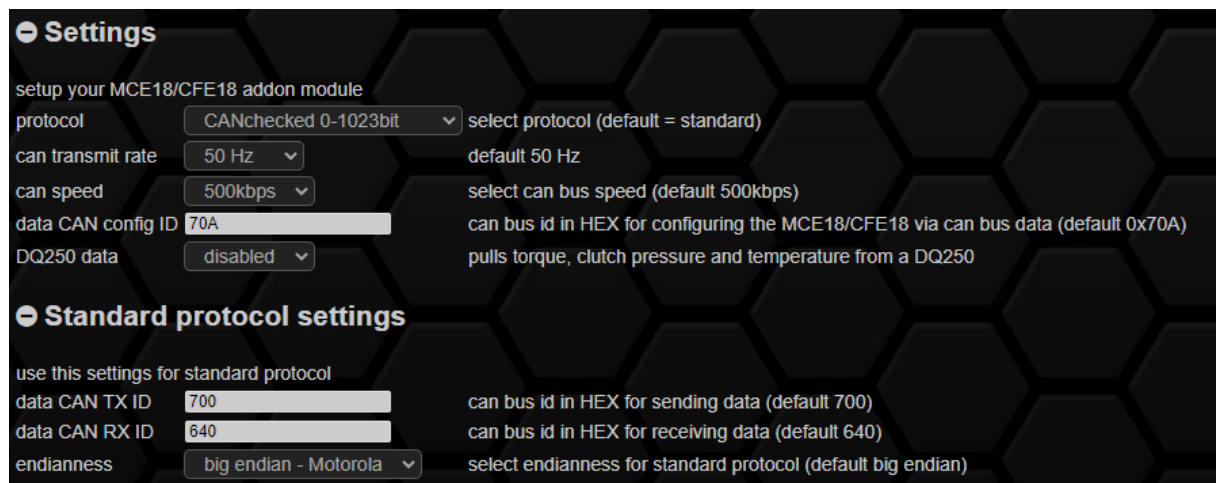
⊖ Settings

setup your MCE18/CFE18 addon module

| | | |
|---|---|---|
| protocol | CANchecked 0-1023bit | select protocol (default = standard) |
| can transmit rate | 50 Hz | default 50 Hz |
| can speed | 500kbps | select can bus speed (default 500kbps) |
| data CAN config ID | 70A | can bus id in HEX for configuring the MCE18/CFE18 via can bus data (default 0x70A) |
| DQ250 data | disabled | pulls torque, clutch pressure and temperature from a DQ250 |

⊖ Standard protocol settings

use this settings for standard protocol

| | | |
|---|---|---|
| data CAN TX ID | 700 | can bus id in HEX for sending data (default 700) |
| data CAN RX ID | 640 | can bus id in HEX for receiving data (default 640) |
| endianness | big endian - Motorola | select endianness for standard protocol (default big endian) |